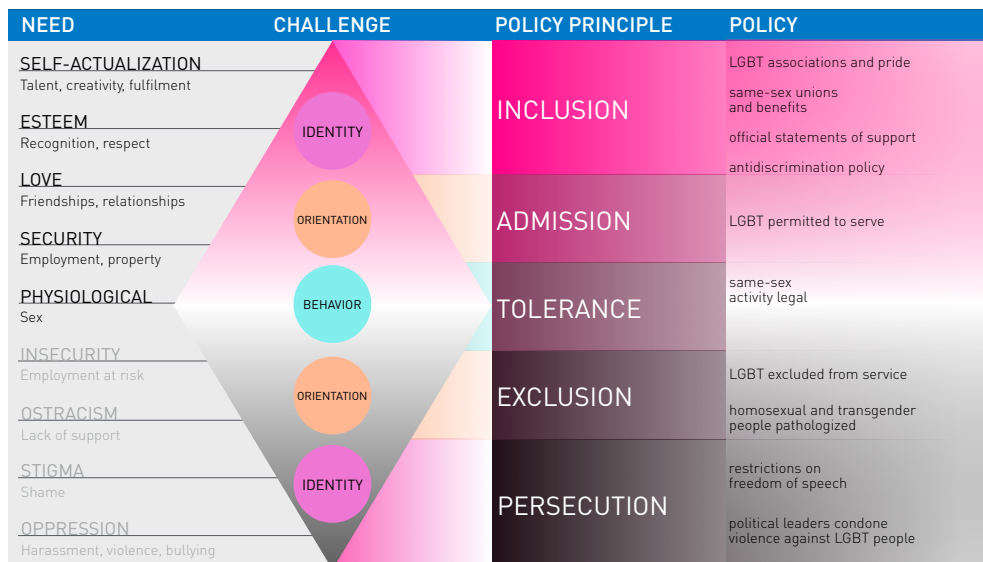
| NEED | CHALLENGE | POLICY PRINCIPLE | POLICY |
|---|---|---|---|

SELF-ACTUALIZATION
Talent, creativity, fulfilment

ESTEEM
Recognition, respect

LOVE
Friendships, relationships

SECURITY
Employment, property

PHYSIOLOGICAL
Sex

INSECURITY
Employment at risk

OSTRACISM
Lack of support

STIGMA
Shame

OPPRESSION
Harassment, violence, bullying

IDENTITY

ORIENTATION

BEHAVIOR

ORIENTATION

IDENTITY

INCLUSION

ADMISSION

TOLERANCE

EXCLUSION

PERSECUTION

LGBT associations and pride

same-sex unions and benefits

official statements of support

antidiscrimination policy

LGBT permitted to serve

same-sex activity legal

LGBT excluded from service

homosexual and transgender people pathologized

restrictions on freedom of speech

political leaders condone violence against LGBT people